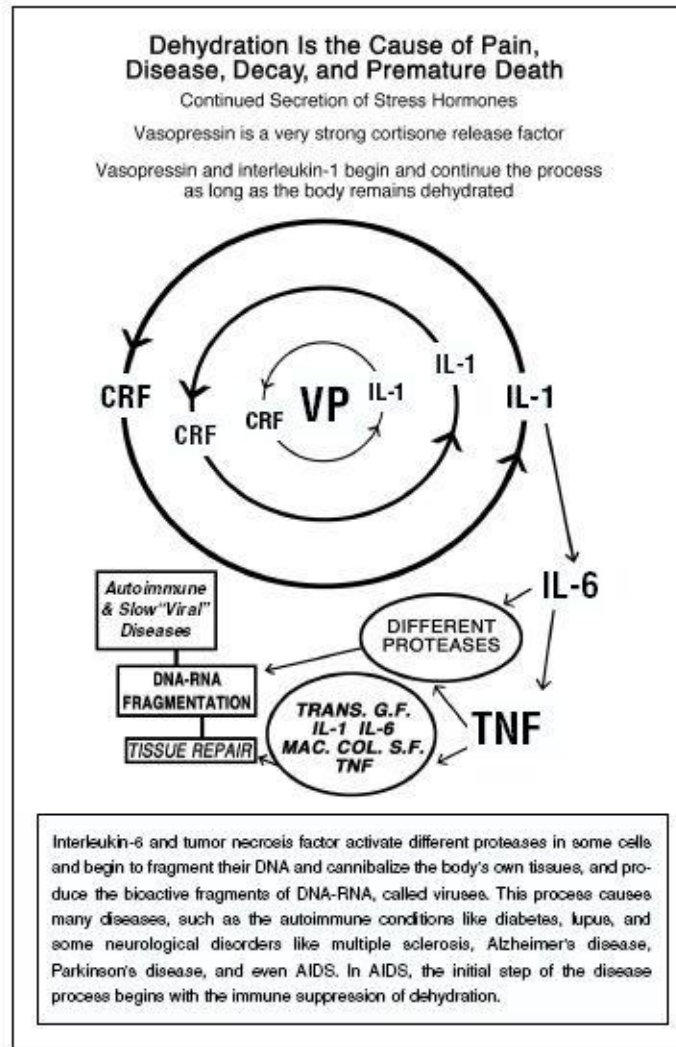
Dehydration Is the Cause of Pain, Disease, Decay, and Premature Death

Continued Secretion of Stress Hormones

Vasopressin is a very strong cortisone release factor

Vasopressin and interleukin-1 begin and continue the process as long as the body remains dehydrated

CRF

CRF

CRF

VP

IL-1

IL-1

IL-1

IL-6

Autoimmune & Slow "Viral" Diseases

DIFFERENT PROTEASES

DNA-RNA FRAGMENTATION

TRANS. G.F. IL-1 IL-6 MAC. COL. S.F. TNF

TNF

TISSUE REPAIR

Interleukin-6 and tumor necrosis factor activate different proteases in some cells and begin to fragment their DNA and cannibalize the body's own tissues, and produce the bioactive fragments of DNA-RNA, called viruses. This process causes many diseases, such as the autoimmune conditions like diabetes, lupus, and some neurological disorders like multiple sclerosis, Alzheimer's disease, Parkinson's disease, and even AIDS. In AIDS, the initial step of the disease process begins with the immune suppression of dehydration.